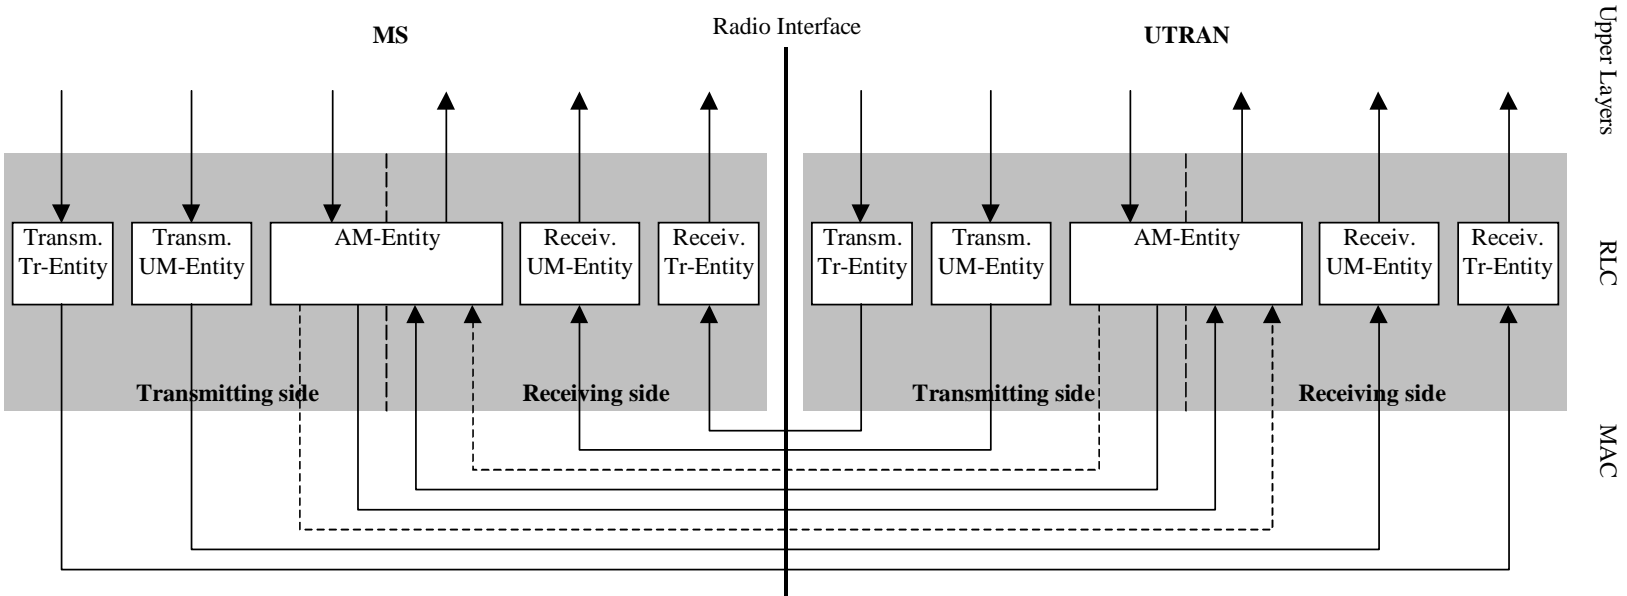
MS

Radio Interface

UTRAN

Upper Layers

Transm. Tr-Entity

Transm. UM-Entity

AM-Entity

Receiv. UM-Entity

Receiv. Tr-Entity

Transm. Tr-Entity

Transm. UM-Entity

AM-Entity

Receiv. UM-Entity

Receiv. Tr-Entity

RLC

Transmitting side

Receiving side

Transmitting side

Receiving side

MAC